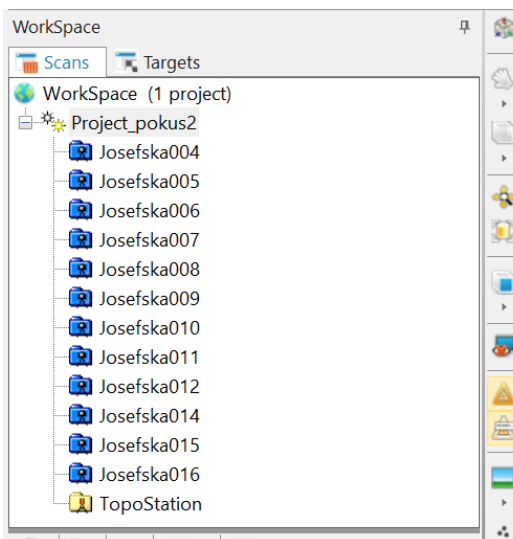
WorkSpace

Scans
Targets

WorkSpace (1 project)
Project_pokus2
Josefska004
Josefska005
Josefska006
Josefska007
Josefska008
Josefska009
Josefska010
Josefska011
Josefska012
Josefska014
Josefska015
Josefska016
TopoStation